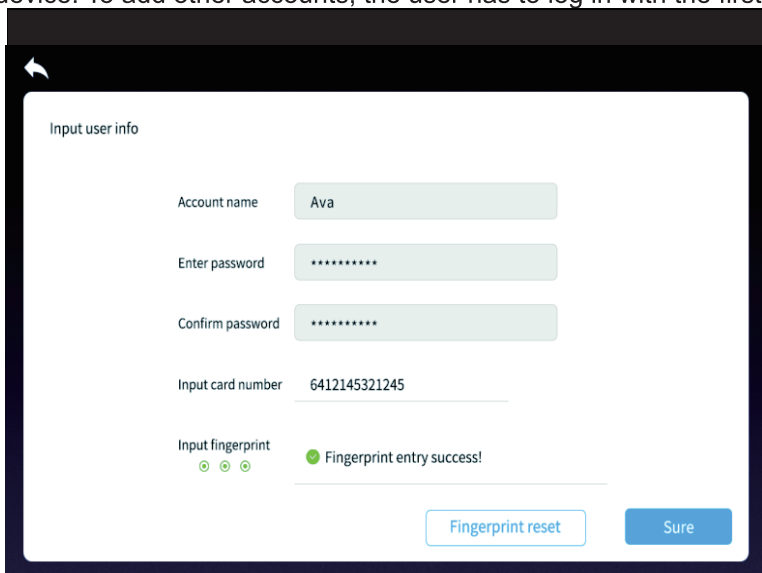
device. To add other accounts, the user has to log in with the first

Input user info

Account name Ava

Enter password **********

Confirm password **********

Input card number 6412145321245

Input fingerprint

Fingerprint entry success!

Fingerprint reset

Sure